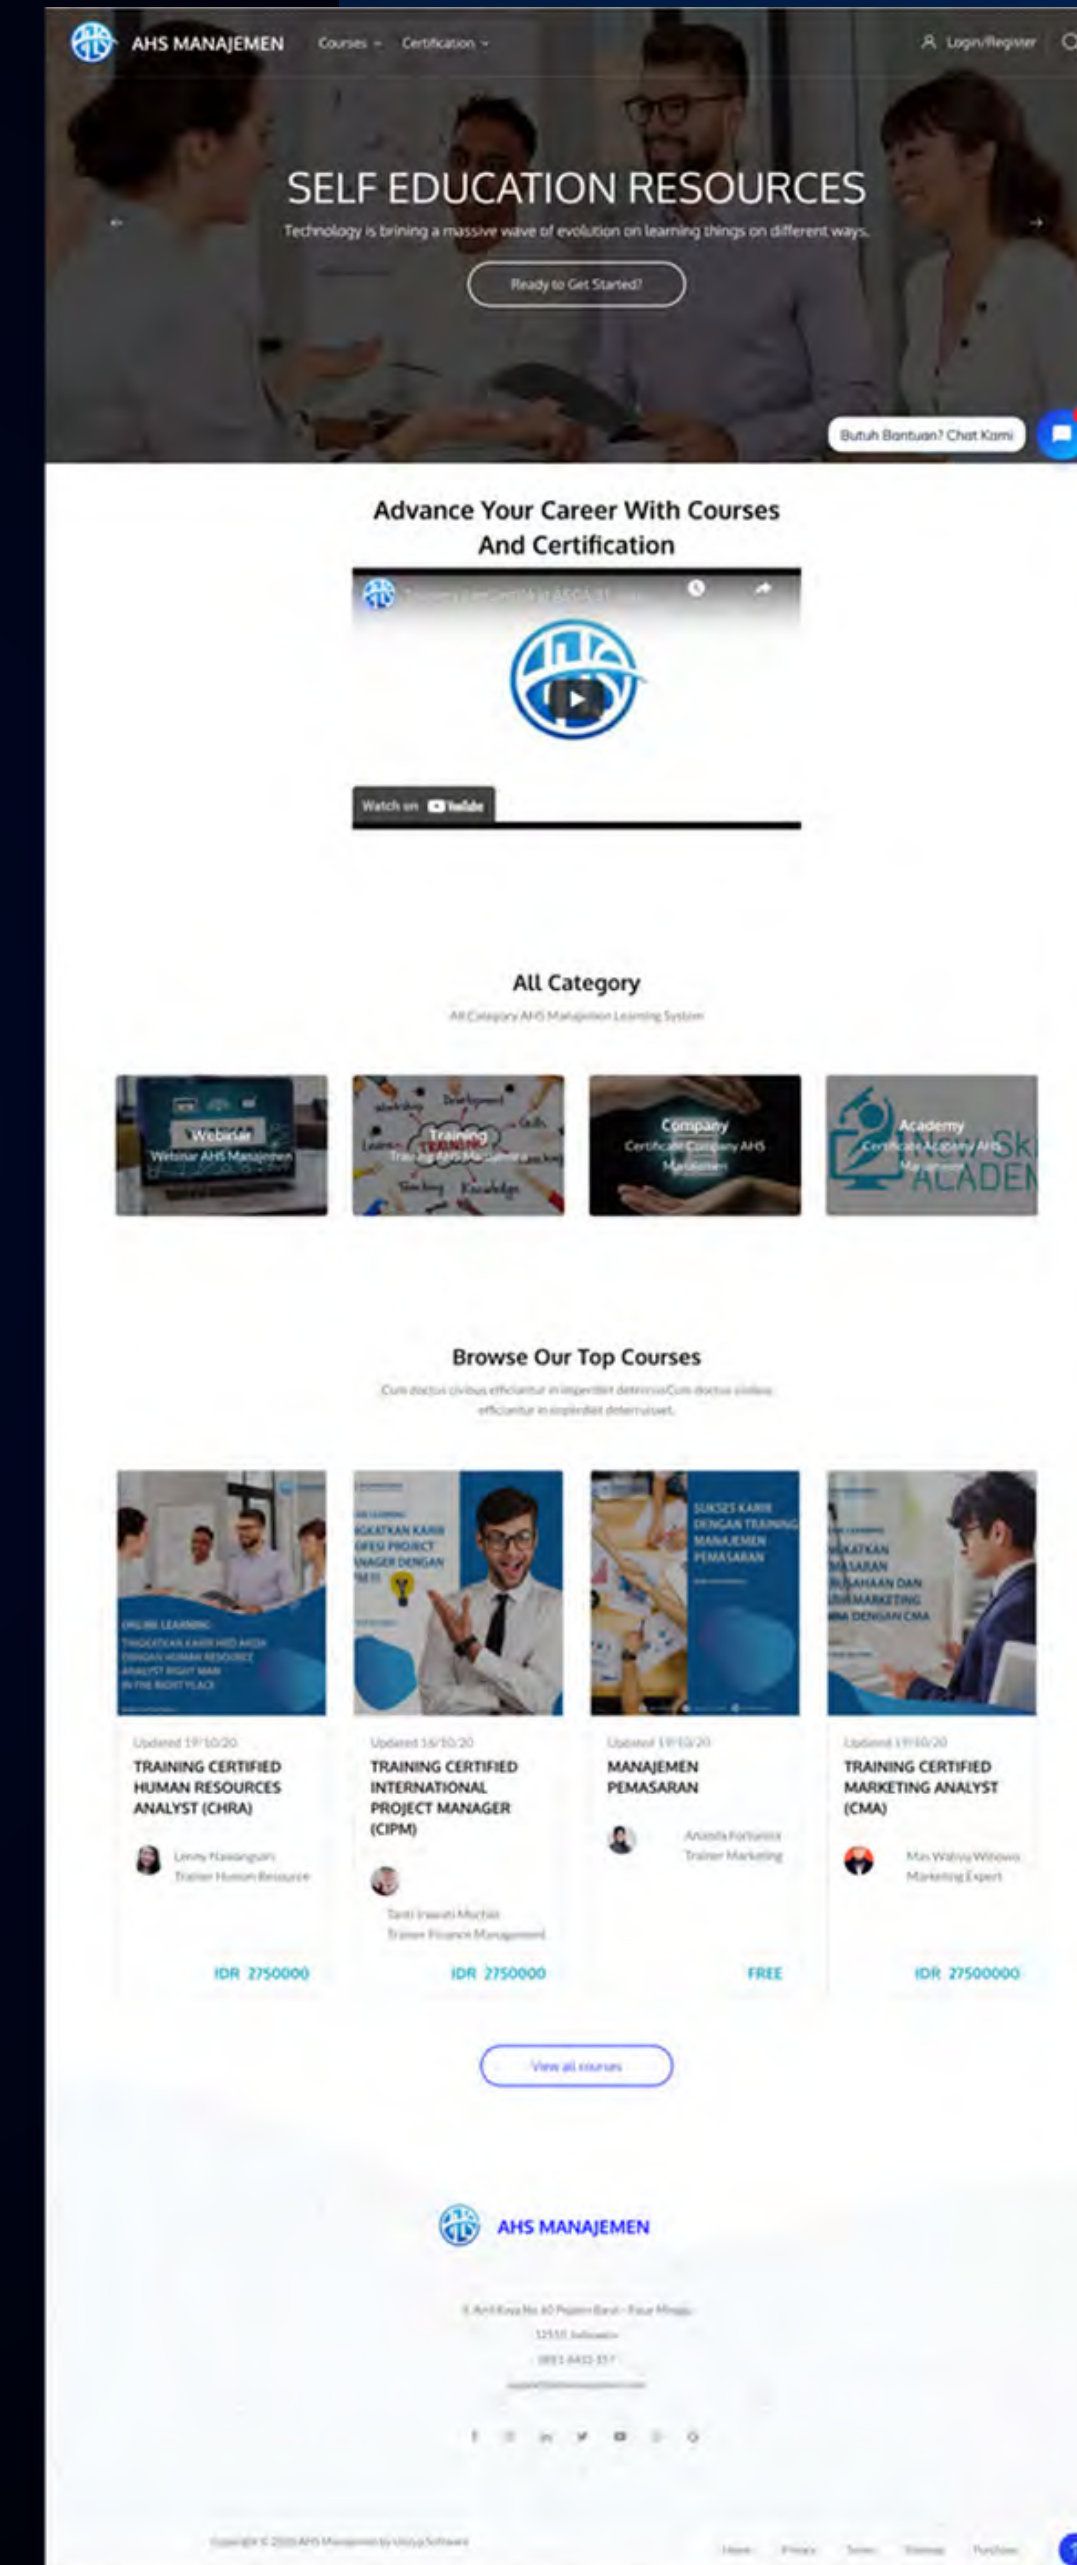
AHS MANAJEMEN Courses Certification Login/Register

SELF EDUCATION RESOURCES

Technology is brining a massive wave of evolution on learning things on different ways.

Ready to Get Started?

Butuh Bantuan? Chat Kami

Advance Your Career With Courses And Certification

Watch on YouTube

All Category

All Category AHS Manajemen Learning System

Webinar
Webinar AHS Manajemen

Training
Training AHS Manajemen

Company
Certificate Company AHS Manajemen

Academy
Certificate Academy AHS Manajemen

Browse Our Top Courses

Cum doctus civibus efficiantur in imperdiet deterruisset. Cum doctus civibus efficiantur in imperdiet deterruisset.

Updated 19/10/20
TRAINING CERTIFIED HUMAN RESOURCES ANALYST (CHRA)
Lenny Nawangsari
Trainer Human Resource
IDR 2750000

Updated 16/10/20
TRAINING CERTIFIED INTERNATIONAL PROJECT MANAGER (CIPM)
Tanti Irawati Muchlis
Trainer Finance Management
IDR 2750000

Updated 19/10/20
MANAJEMEN PEMASARAN
Ananda Fortunata
Trainer Marketing
FREE

Updated 19/10/20
TRAINING CERTIFIED MARKETING ANALYST (CMA)
Mas Wahyu Wibowo
Marketing Expert
IDR 27500000

View all courses

AHS MANAJEMEN

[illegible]

Copyright © 2020 AHS Manajemen by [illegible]

Home Privacy Terms Sitemap Purchase